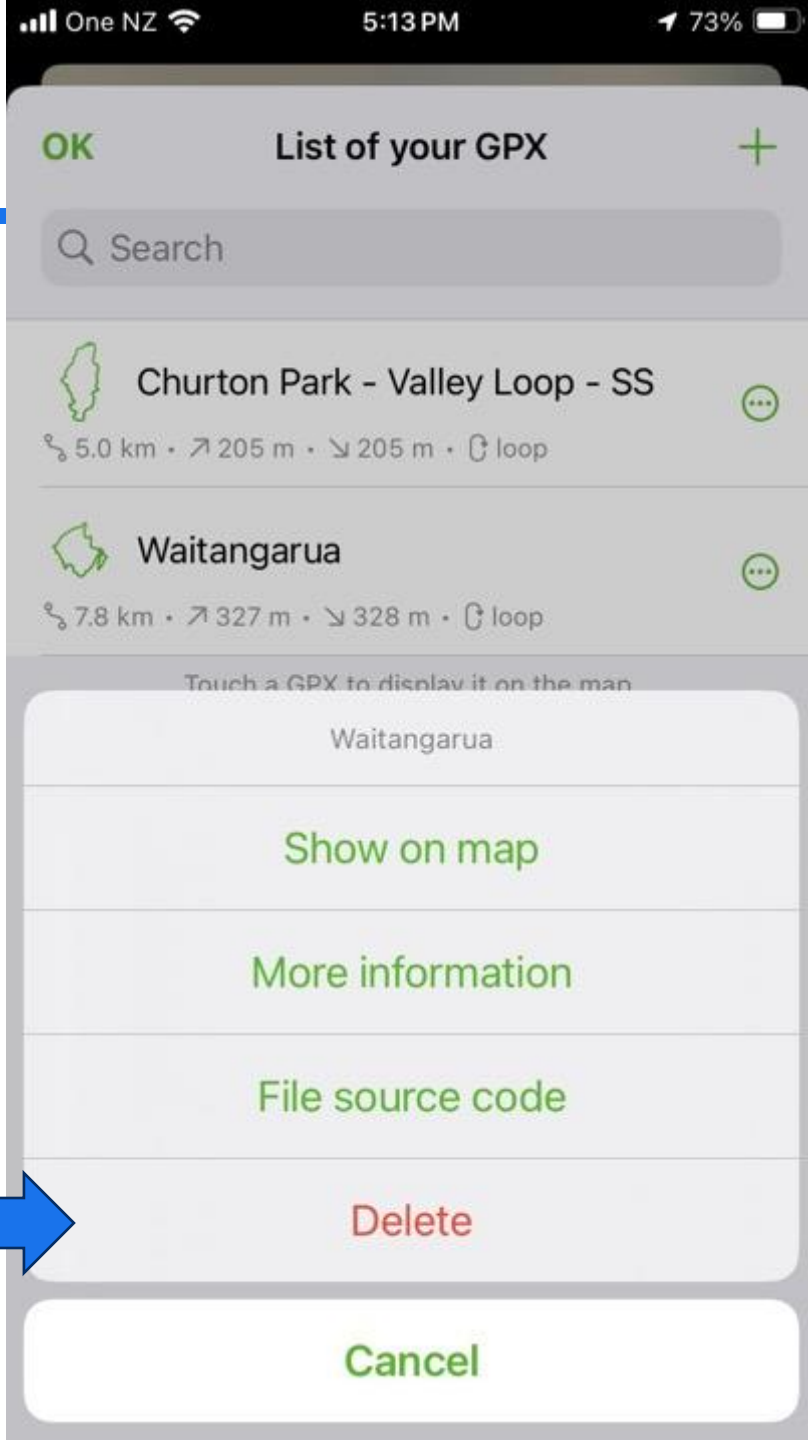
One NZ
5:13 PM
73%

OK
List of your GPX
+

Search

Churton Park - Valley Loop - SS
5.0 km • ↗ 205 m • ↘ 205 m • loop

Waitangarua
7.8 km • ↗ 327 m • ↘ 328 m • loop

Touch a GPX to display it on the map

Waitangarua

Show on map

More information

File source code

Delete

Cancel